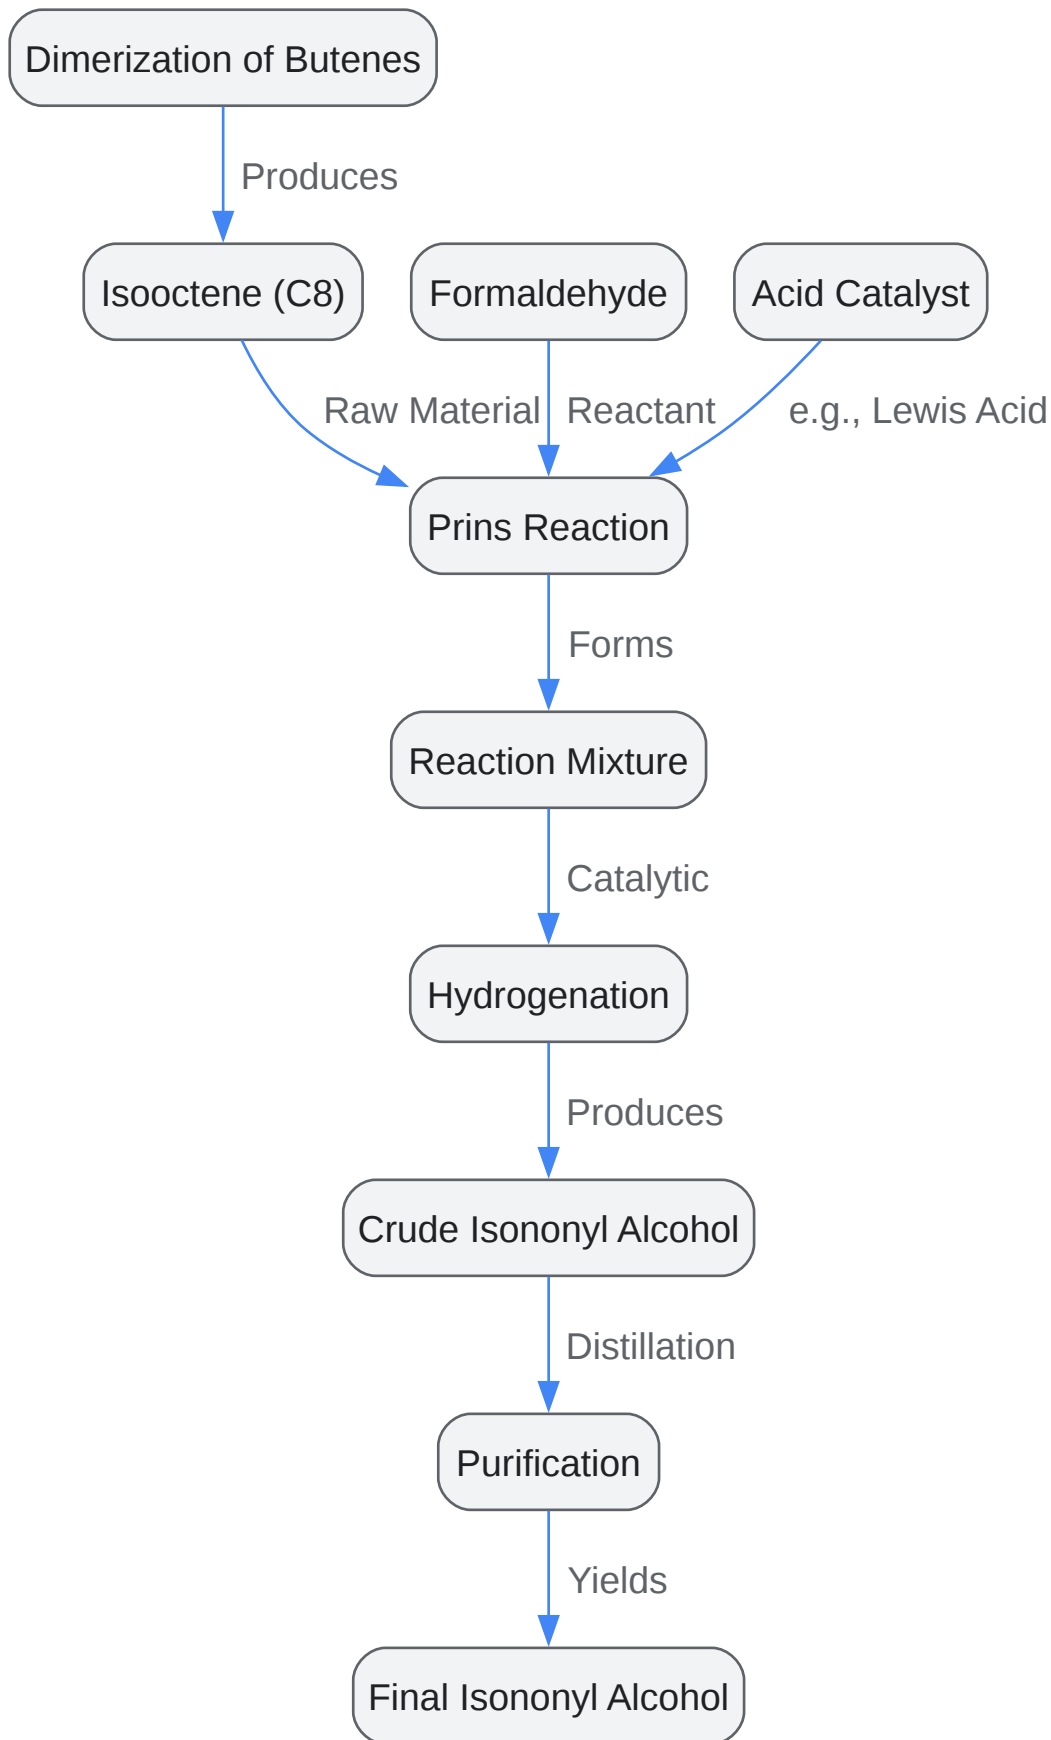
Dimerization of Butenes

Produces

Isooctene (C8)

Formaldehyde

Acid Catalyst

Raw Material

Reactant

e.g., Lewis Acid

Prins Reaction

Forms

Reaction Mixture

Catalytic

Hydrogenation

Produces

Crude Isononyl Alcohol

Distillation

Purification

Yields

Final Isononyl Alcohol